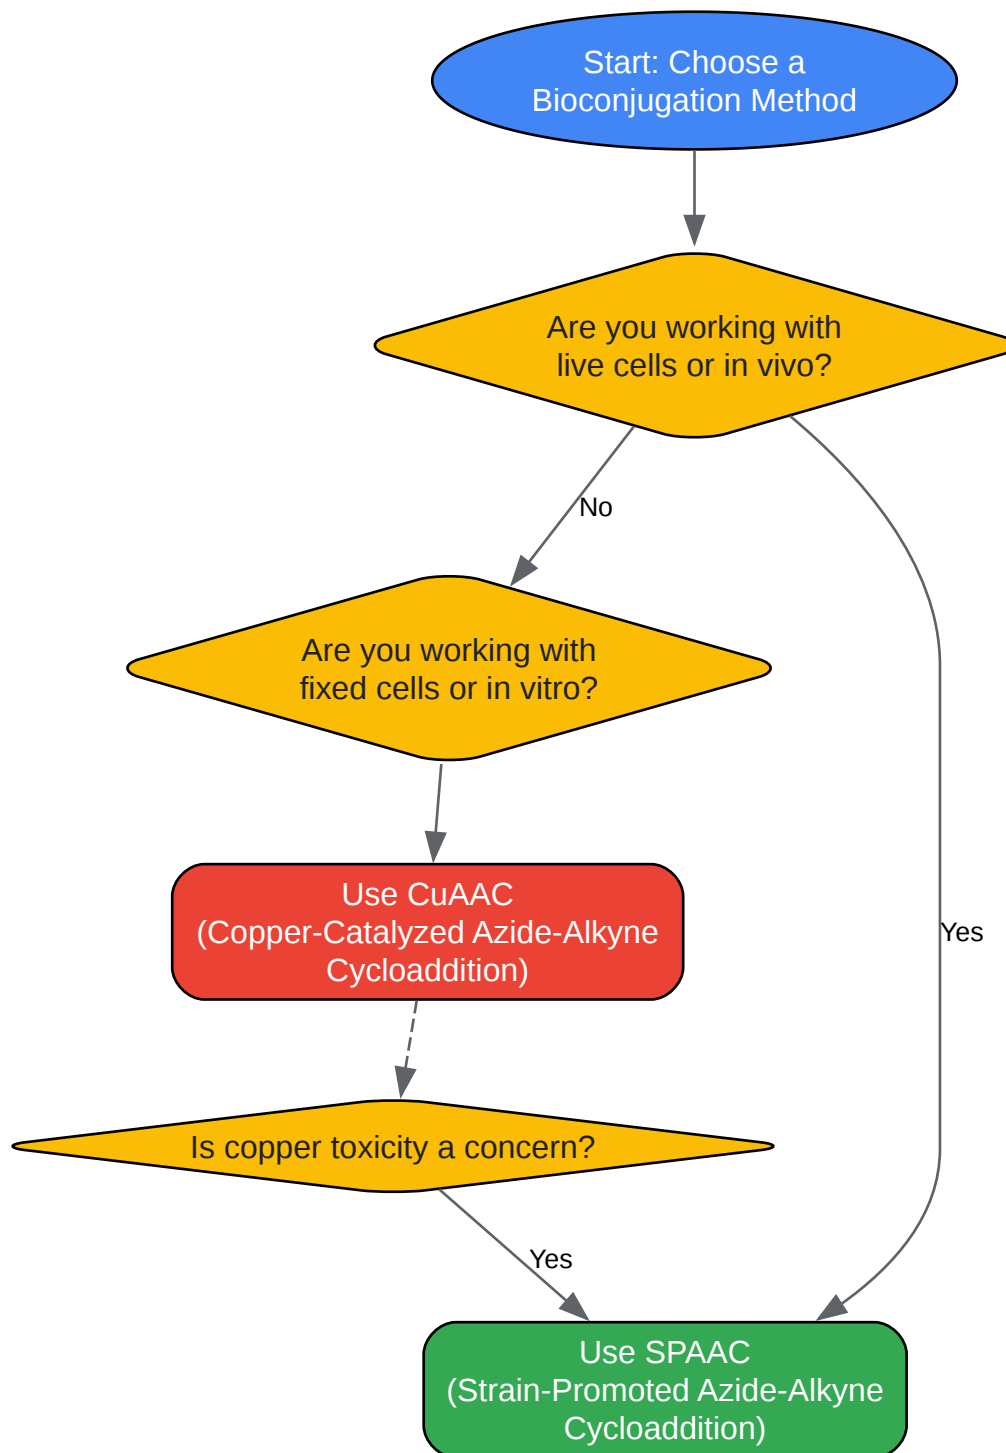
Start: Choose a Bioconjugation Method

Are you working with live cells or in vivo?

No

Are you working with fixed cells or in vitro?

Use CuAAC (Copper-Catalyzed Azide-Alkyne Cycloaddition)

Yes

Is copper toxicity a concern?

Yes

Use SPAAC (Strain-Promoted Azide-Alkyne Cycloaddition)